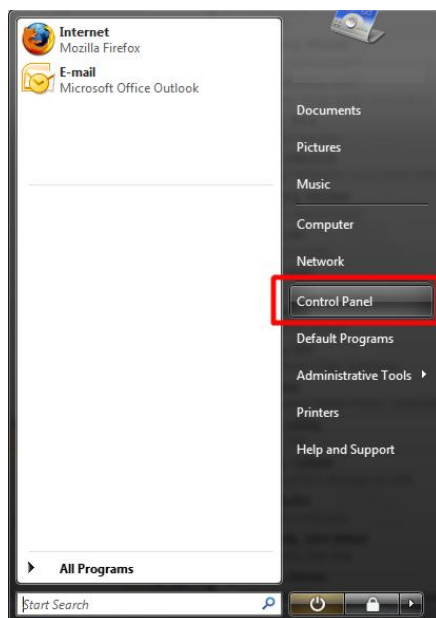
Internet
Mozilla Firefox

E-mail
Microsoft Office Outlook

All Programs

Start Search

Documents

Pictures

Music

Computer

Network

Control Panel

Default Programs

Administrative Tools

Printers

Help and Support